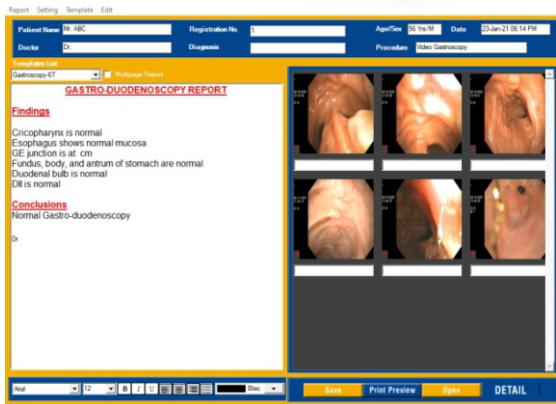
Report Setting Template Edit

Patient Name Mr. ABC
Registration No. 1
Age/Sex 56 Yrs/M
Date 23-Jan-21 06:14 PM
Doctor Dr.
Diagnosis
Procedure Video Gastroscopy

Templates List
Gastroscopy-GT
Multipage Report

GASTRO-DUODENOSCOPY REPORT

Findings

Cricopharynx is normal
Esophagus shows normal mucosa
GE junction is at cm
Fundus, body, and antrum of stomach are normal
Duodenal bulb is normal
DII is normal

Conclusions
Normal Gastro-duodenoscopy

Dr.

Arial 12 B I U Blac

Save Print Preview Open DETAIL